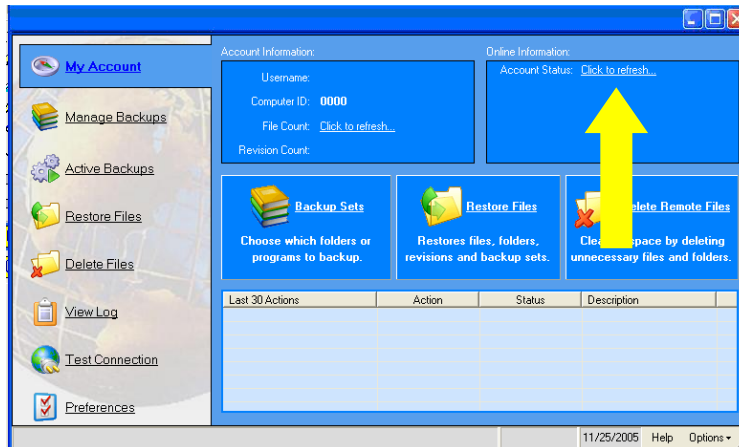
My Account

Manage Backups

Active Backups

Restore Files

Delete Files

View Log

Test Connection

Preferences

Account Information:

Username:

Computer ID: 0000

File Count: Click to refresh...

Revision Count:

Online Information:

Account Status: Click to refresh...

Backup Sets

Choose which folders or programs to backup.

Restore Files

Restores files, folders, revisions and backup sets.

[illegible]elete Remote Files

Clea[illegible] space by deleting unnecessary files and folders.

| Last 30 Actions | Action | Status | Description |
|---|---|---|---|

11/25/2005 Help Options